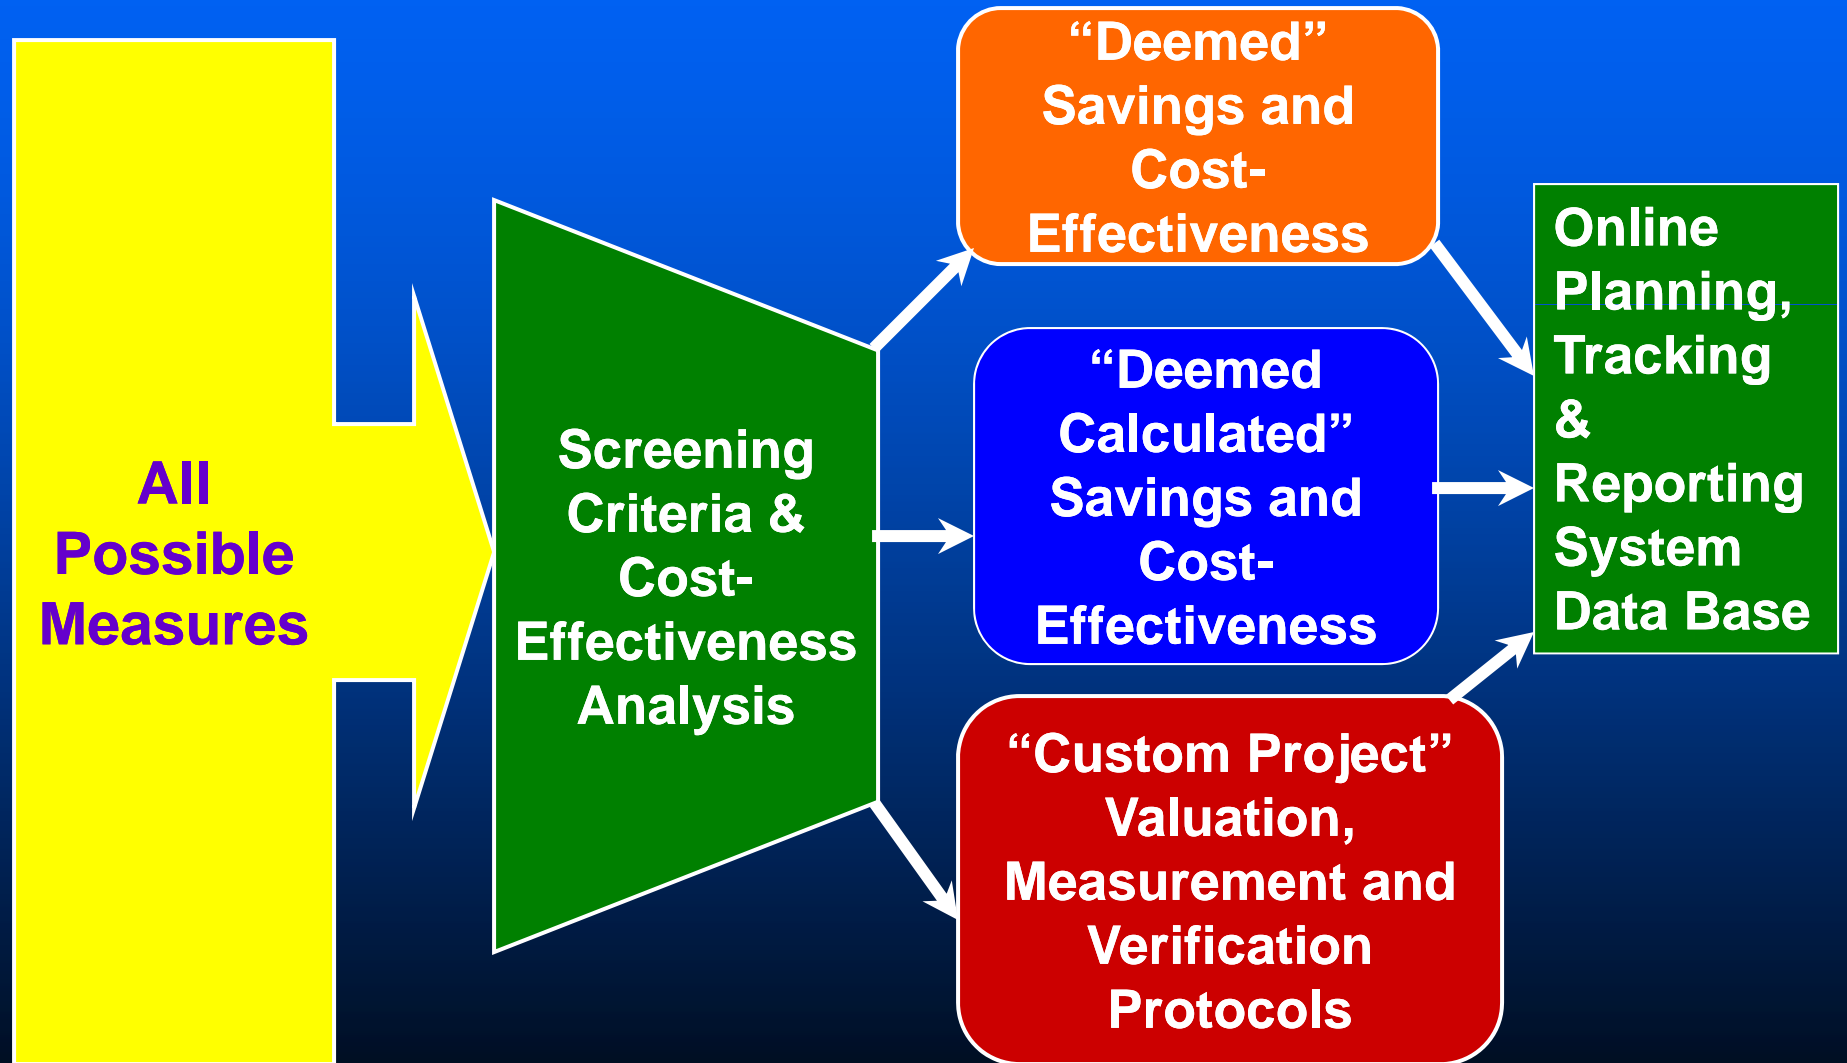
All Possible Measures

Screening Criteria & Cost-Effectiveness Analysis

“Deemed” Savings and Cost-Effectiveness

“Deemed Calculated” Savings and Cost-Effectiveness

“Custom Project” Valuation, Measurement and Verification Protocols

Online Planning, Tracking & Reporting System Data Base